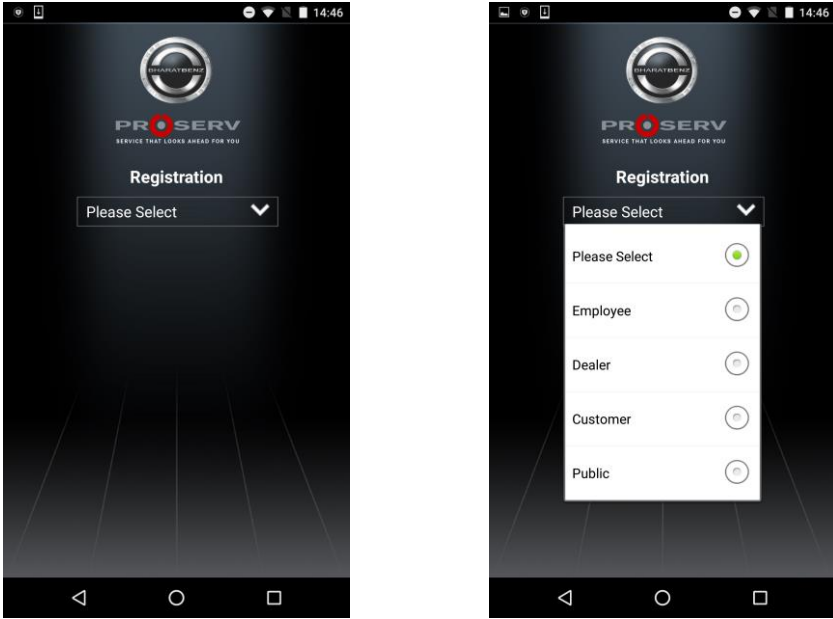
14:46

BHARATBENZ

PROSERV
SERVICE THAT LOOKS AHEAD FOR YOU

Registration

Please Select

14:46

BHARATBENZ

PROSERV
SERVICE THAT LOOKS AHEAD FOR YOU

Registration

Please Select

Please Select

Employee

Dealer

Customer

Public